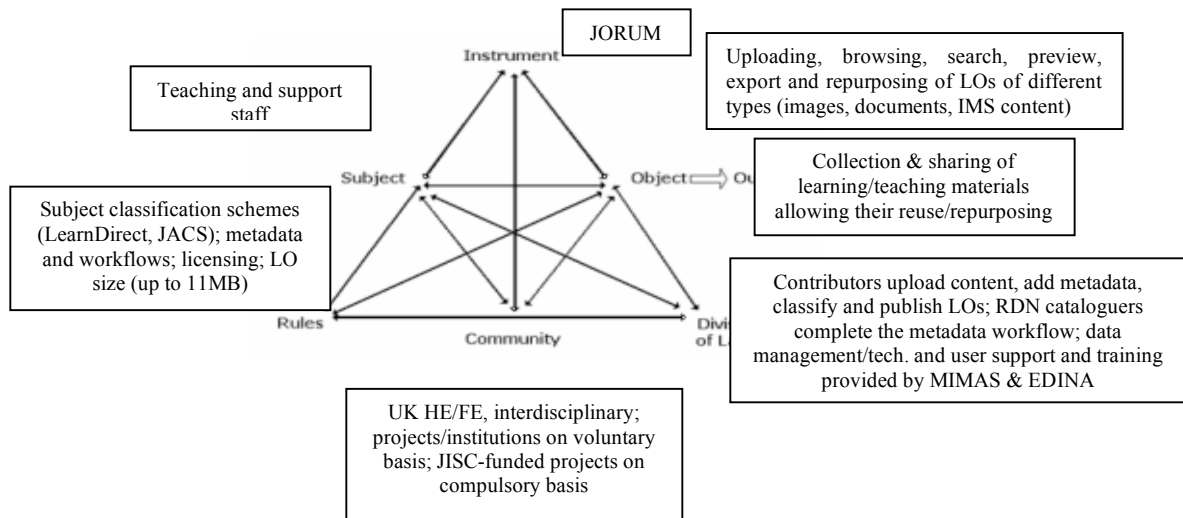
JORUM

Instrument

Uploading, browsing, search, preview, export and repurposing of LOs of different types (images, documents, IMS content)

Teaching and support staff

Subject

Object

Ou

Collection & sharing of learning/teaching materials allowing their reuse/repurposing

Subject classification schemes (LearnDirect, JACS); metadata and workflows; licensing; LO size (up to 11MB)

Contributors upload content, add metadata, classify and publish LOs; RDN cataloguers complete the metadata workflow; data management/tech. and user support and training provided by MIMAS & EDINA

Rules

Community

Divi of L

UK HE/FE, interdisciplinary; projects/institutions on voluntary basis; JISC-funded projects on compulsory basis